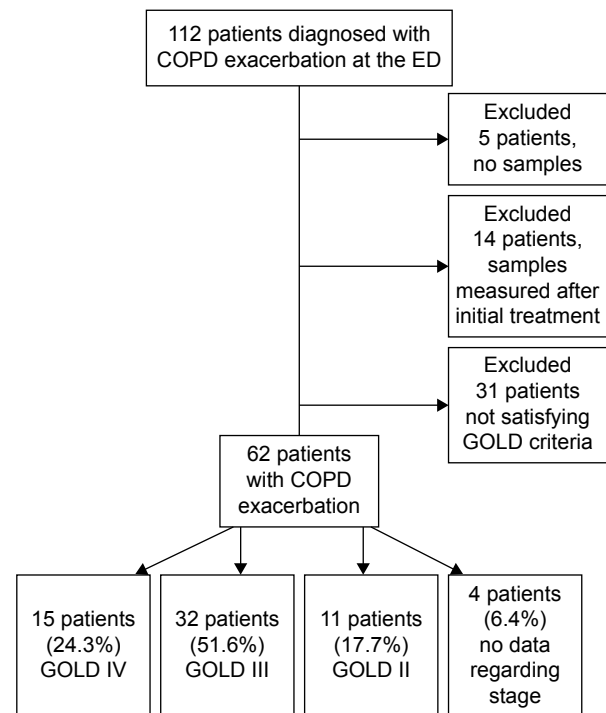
112 patients diagnosed with COPD exacerbation at the ED

Excluded 5 patients, no samples

Excluded 14 patients, samples measured after initial treatment

Excluded 31 patients not satisfying GOLD criteria

62 patients with COPD exacerbation

15 patients (24.3%) GOLD IV

32 patients (51.6%) GOLD III

11 patients (17.7%) GOLD II

4 patients (6.4%) no data regarding stage